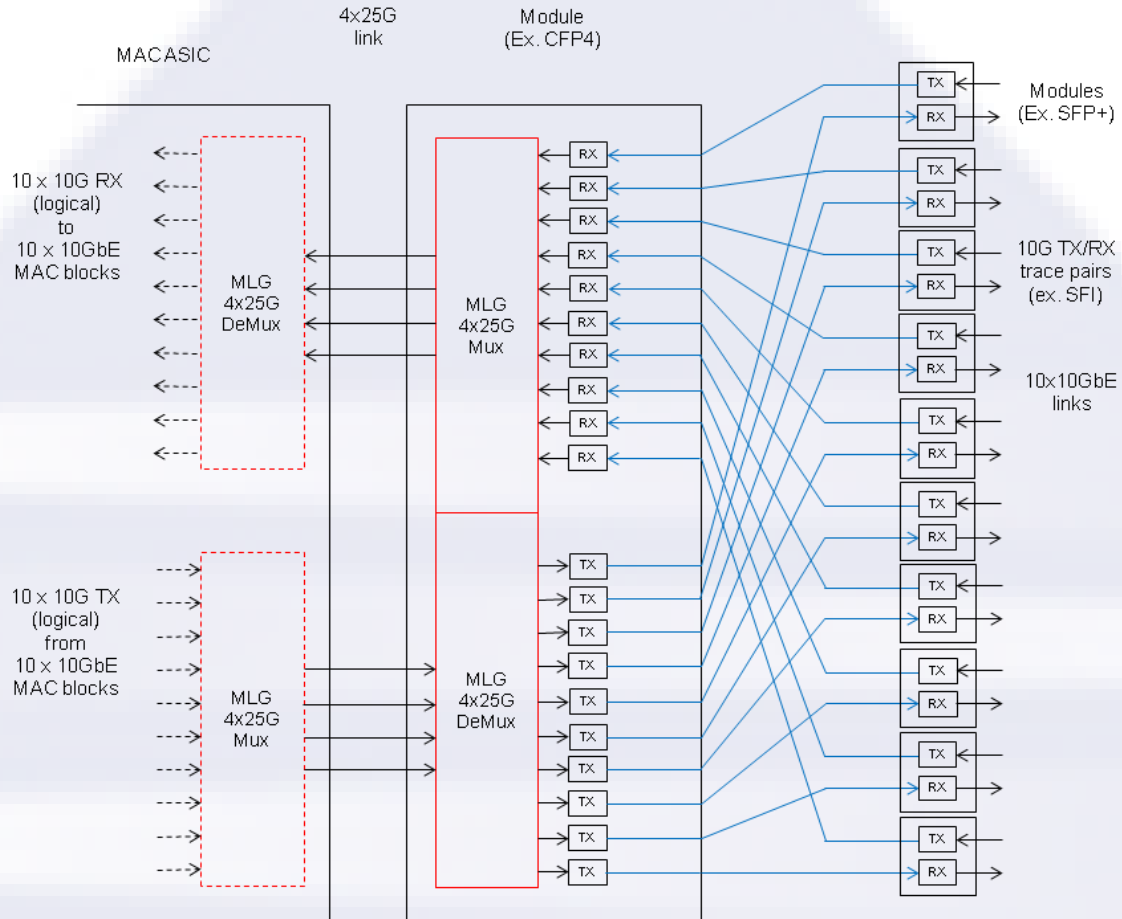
MACASIC

4x25G link

Module (Ex. CFP4)

Modules (Ex. SFP+)

10 x 10G RX (logical) to 10 x 10GbE MAC blocks

MLG 4x25G DeMux

MLG 4x25G Mux

RX
RX
RX
RX
RX
RX
RX
RX
RX
RX

10G TX/RX trace pairs (ex. SFI)

10x10GbE links

TX RX
TX RX
TX RX
TX RX
TX RX
TX RX
TX RX
TX RX
TX RX
TX RX

10 x 10G TX (logical) from 10 x 10GbE MAC blocks

MLG 4x25G Mux

MLG 4x25G DeMux

TX
TX
TX
TX
TX
TX
TX
TX
TX
TX